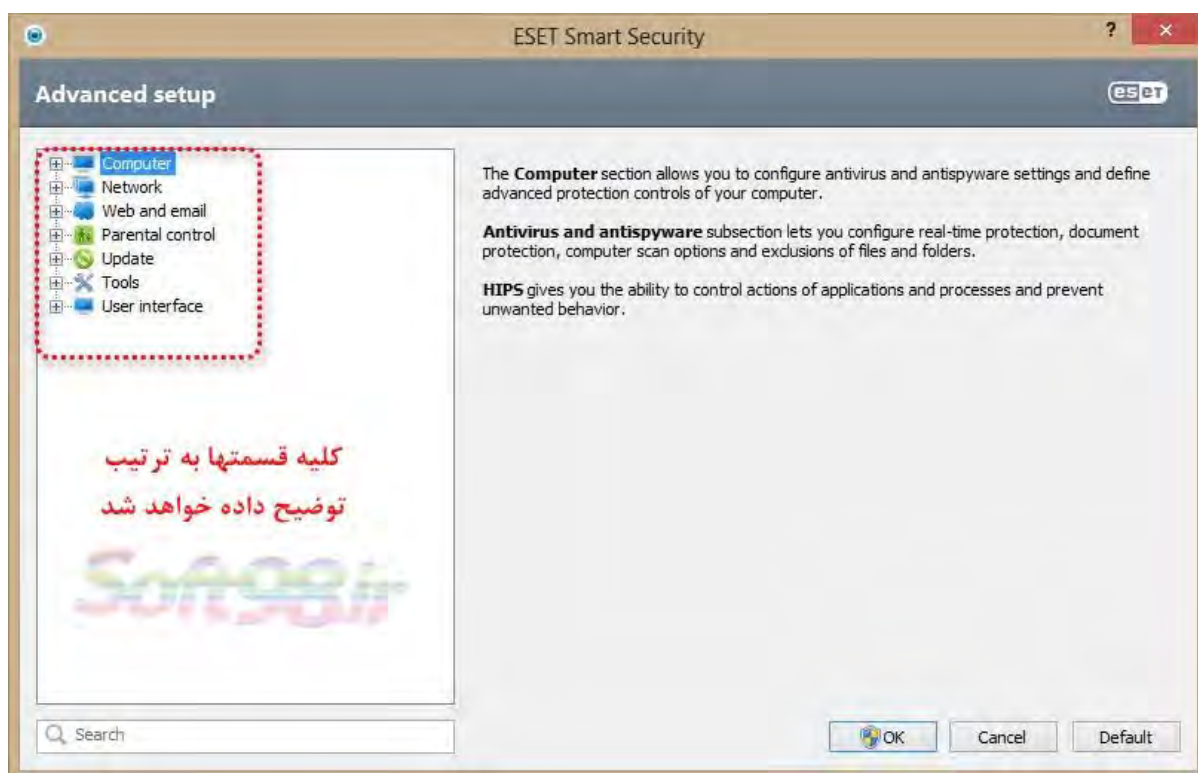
ESET Smart Security

? ×

Advanced setup

eset

Computer
Network
Web and email
Parental control
Update
Tools
User interface

کلیه قسمتها به ترتیب
توضیح داده خواهد شد

Soft98.ir

The **Computer** section allows you to configure antivirus and antispyware settings and define advanced protection controls of your computer.

**Antivirus and antispyware** subsection lets you configure real-time protection, document protection, computer scan options and exclusions of files and folders.

**HIPS** gives you the ability to control actions of applications and processes and prevent unwanted behavior.

Search

OK Cancel Default